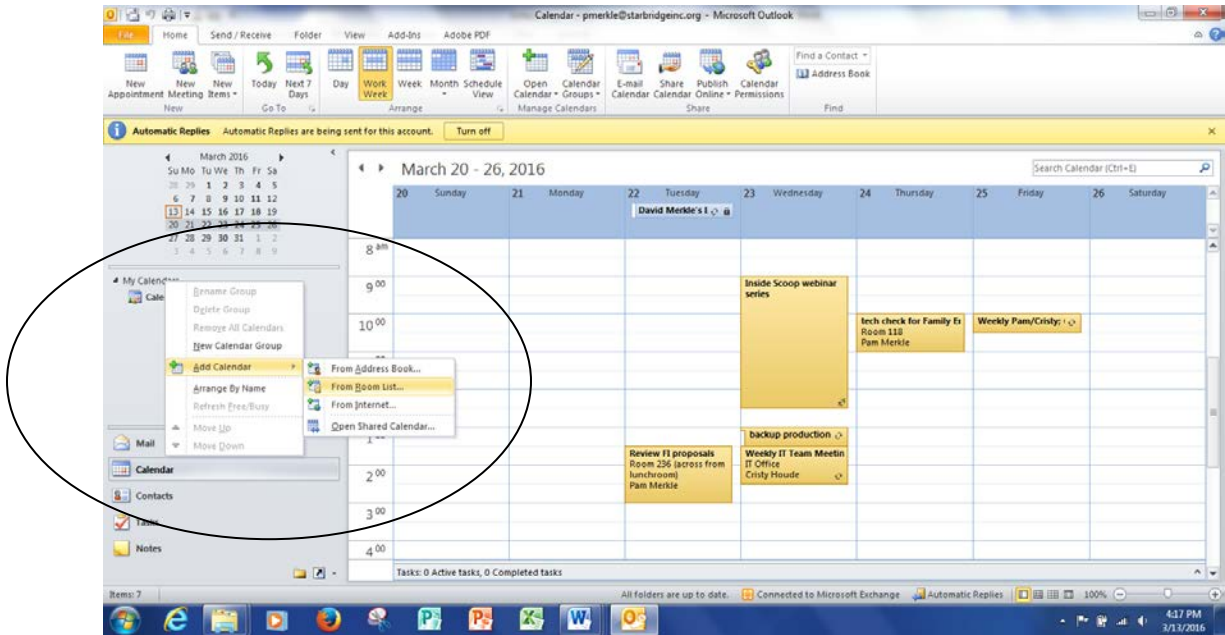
Calendar - pmerkle@starbridgeinc.org - Microsoft Outlook

File Home Send / Receive Folder View Add-Ins Adobe PDF

New Appointment New Meeting New Items
New
Today Next 7 Days
Go To
Day Work Week Week Month Schedule View
Arrange
Open Calendar Calendar Groups
Manage Calendars
E-mail Calendar Share Calendar Publish Online Calendar Permissions
Share
Find a Contact
Address Book
Find

Automatic Replies Automatic Replies are being sent for this account. Turn off

March 2016
Su Mo Tu We Th Fr Sa
28 29 1 2 3 4 5
6 7 8 9 10 11 12
13 14 15 16 17 18 19
20 21 22 23 24 25 26
27 28 29 30 31 1 2
3 4 5 6 7 8 9

My Calendars
Cale

Rename Group
Delete Group
Remove All Calendars
New Calendar Group
Add Calendar
Arrange By Name
Refresh Free/Busy
Move Up
Move Down

From Address Book...
From Room List...
From Internet...
Open Shared Calendar...

Mail
Calendar
Contacts
Tasks
Notes

March 20 - 26, 2016

Search Calendar (Ctrl+E)

| | 20 Sunday | 21 Monday | 22 Tuesday | 23 Wednesday | 24 Thursday | 25 Friday | 26 Saturday |
|---|---|---|---|---|---|---|---|
| | | | David Merkle's I | | | | |
| 8 am | | | | | | | |
| 9 00 | | | | Inside Scoop webinar series | | | |
| 10 00 | | | | | tech check for Family E Room 118 Pam Merkle | Weekly Pam/Cristy: | |
| 1 00 | | | | backup production | | | |
| 2 00 | | | Review FI proposals Room 236 (across from lunchroom) Pam Merkle | Weekly IT Team Meetin IT Office Cristy Houde | | | |
| 3 00 | | | | | | | |
| 4 00 | | | | | | | |

Tasks: 0 Active tasks, 0 Completed tasks

Items: 7
All folders are up to date. Connected to Microsoft Exchange Automatic Replies 100%

4:17 PM
3/13/2016